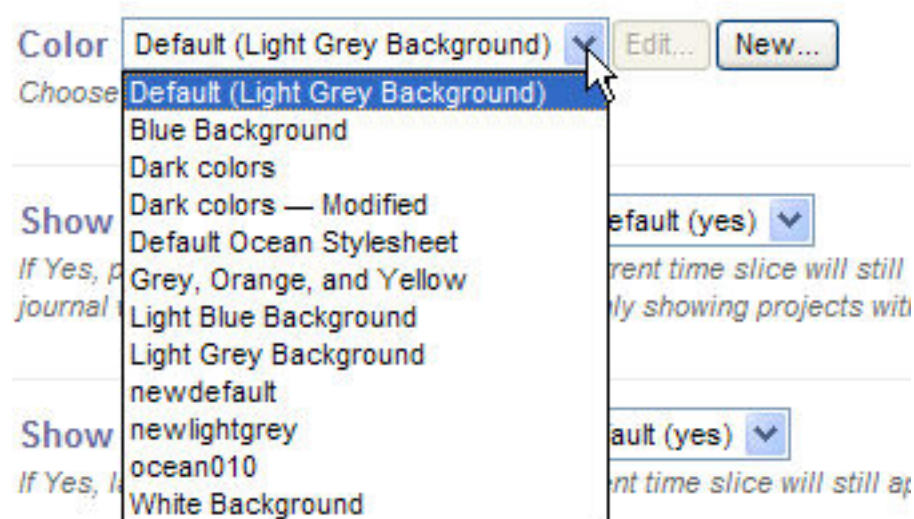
Color Default (Light Grey Background) Edit... New...

Choose

Default (Light Grey Background)
Blue Background
Dark colors
Dark colors — Modified
Default Ocean Stylesheet
Grey, Orange, and Yellow
Light Blue Background
Light Grey Background
newdefault
newlightgrey
ocean010
White Background

Show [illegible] efault (yes)

If Yes, p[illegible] rrent time slice will still

journal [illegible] nly showing projects wit

Show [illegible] ault (yes)

If Yes, l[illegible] nt time slice will still ap